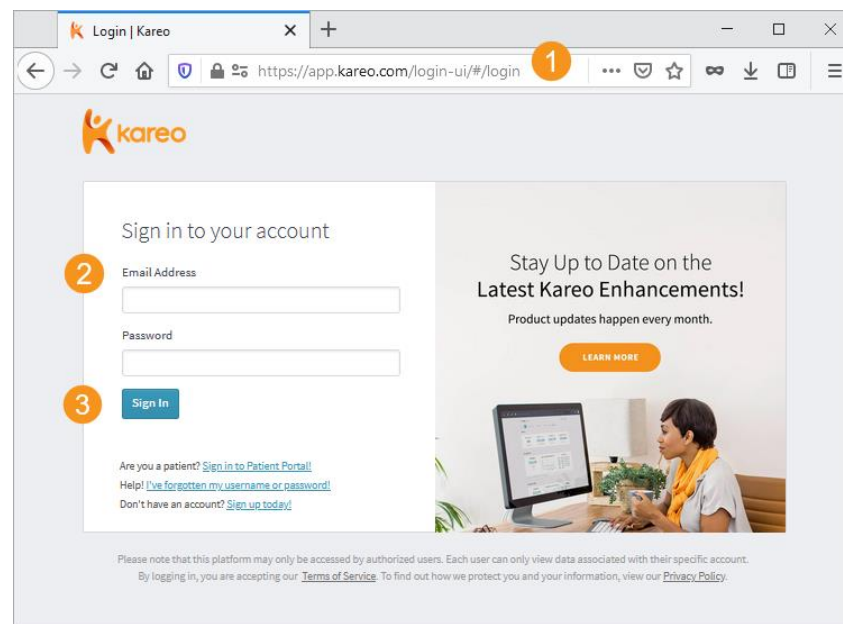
Login | Kareo

https://app.kareo.com/login-ui/#/login

1

kareo

Sign in to your account

2

Email Address

Password

3

Sign In

Are you a patient? Sign in to Patient Portal!
Help! I've forgotten my username or password!
Don't have an account? Sign up today!

Stay Up to Date on the
Latest Kareo Enhancements!

Product updates happen every month.

LEARN MORE

Please note that this platform may only be accessed by authorized users. Each user can only view data associated with their specific account. By logging in, you are accepting our Terms of Service. To find out how we protect you and your information, view our Privacy Policy.